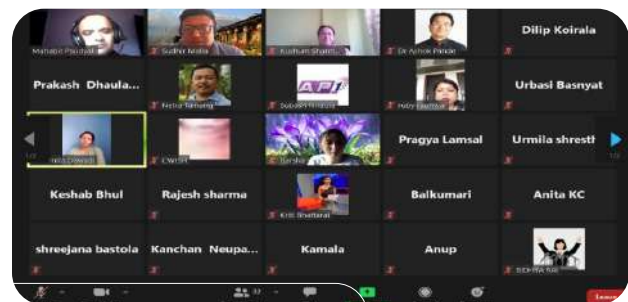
Mahabir Paudyal
Sudhir Malla
Kusham Shrestha
Dr Ashok Pande
Dilip Koirala
Prakash Dhaula...
Nima Tamang
Subash
Ruby
Urbasi Basnyat
Nita Dewadi
CWISH
Barsha
Pragya Lamsal
Urmila shresth
Keshab Bhul
Rajesh sharma
Kriti Bhattarai
Balkumari
Anita KC
shreejana bastola
Kanchan Neupa...
Kamala
Anup
Sobha
1/2
1/2